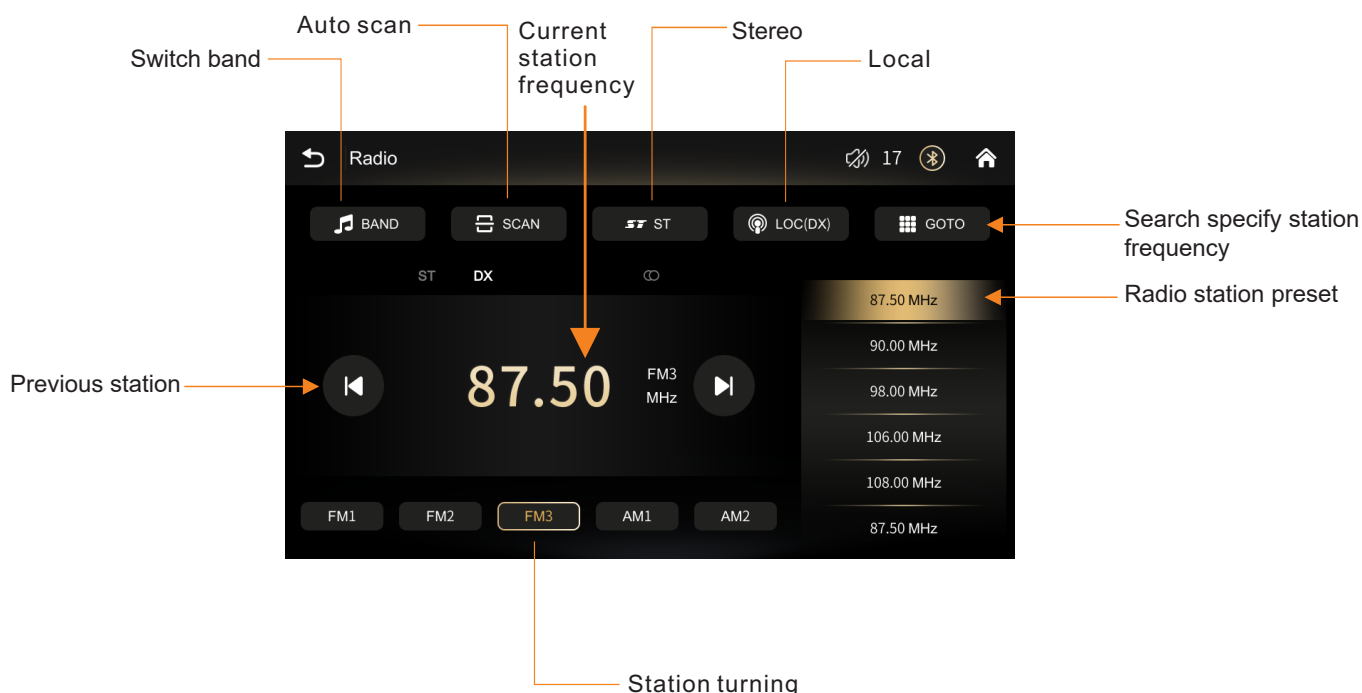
Auto scan

Current station frequency

Stereo

Switch band

Local

Radio

17

BAND

SCAN

ST

LOC(DX)

GOTO

Search specify station frequency

ST

DX

87.50 MHz

Radio station preset

90.00 MHz

Previous station

87.50

FM3 MHz

98.00 MHz

106.00 MHz

108.00 MHz

FM1

FM2

FM3

AM1

AM2

87.50 MHz

Station turning